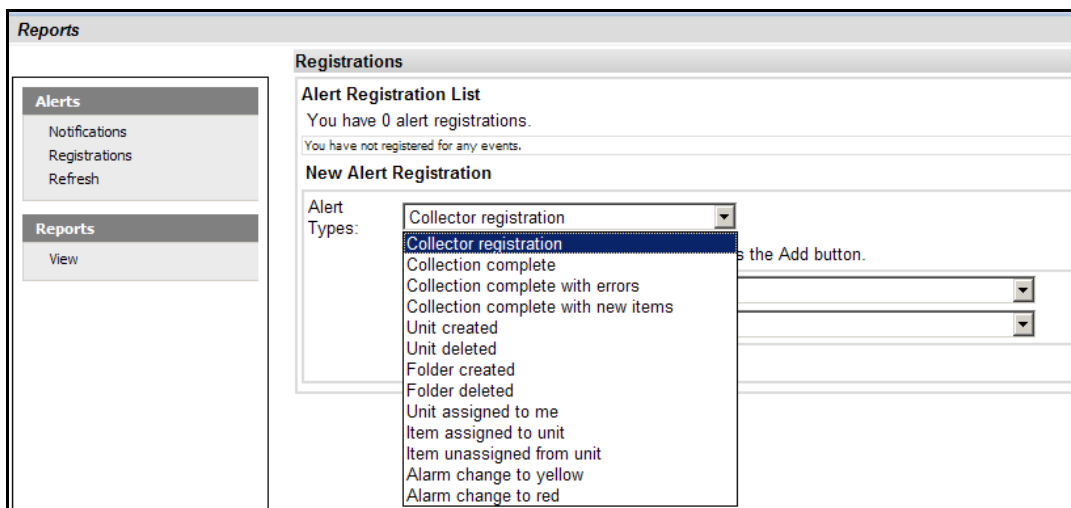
Reports

Alerts
Notifications
Registrations
Refresh

Reports
View

Registrations

Alert Registration List
You have 0 alert registrations.
You have not registered for any events.

New Alert Registration

Alert Types:
Collector registration

Collector registration
Collection complete
Collection complete with errors
Collection complete with new items
Unit created
Unit deleted
Folder created
Folder deleted
Unit assigned to me
Item assigned to unit
Item unassigned from unit
Alarm change to yellow
Alarm change to red

s the Add button.